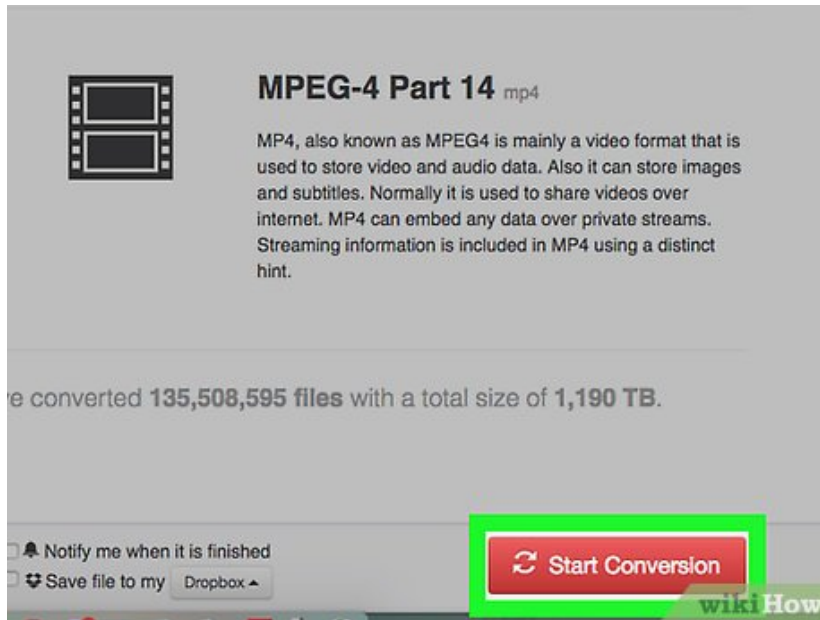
MPEG-4 Part 14 mp4

MP4, also known as MPEG4 is mainly a video format that is used to store video and audio data. Also it can store images and subtitles. Normally it is used to share videos over internet. MP4 can embed any data over private streams. Streaming information is included in MP4 using a distinct hint.

e converted 135,508,595 files with a total size of 1,190 TB.

Notify me when it is finished

Save file to my Dropbox

Start Conversion

wikiHow